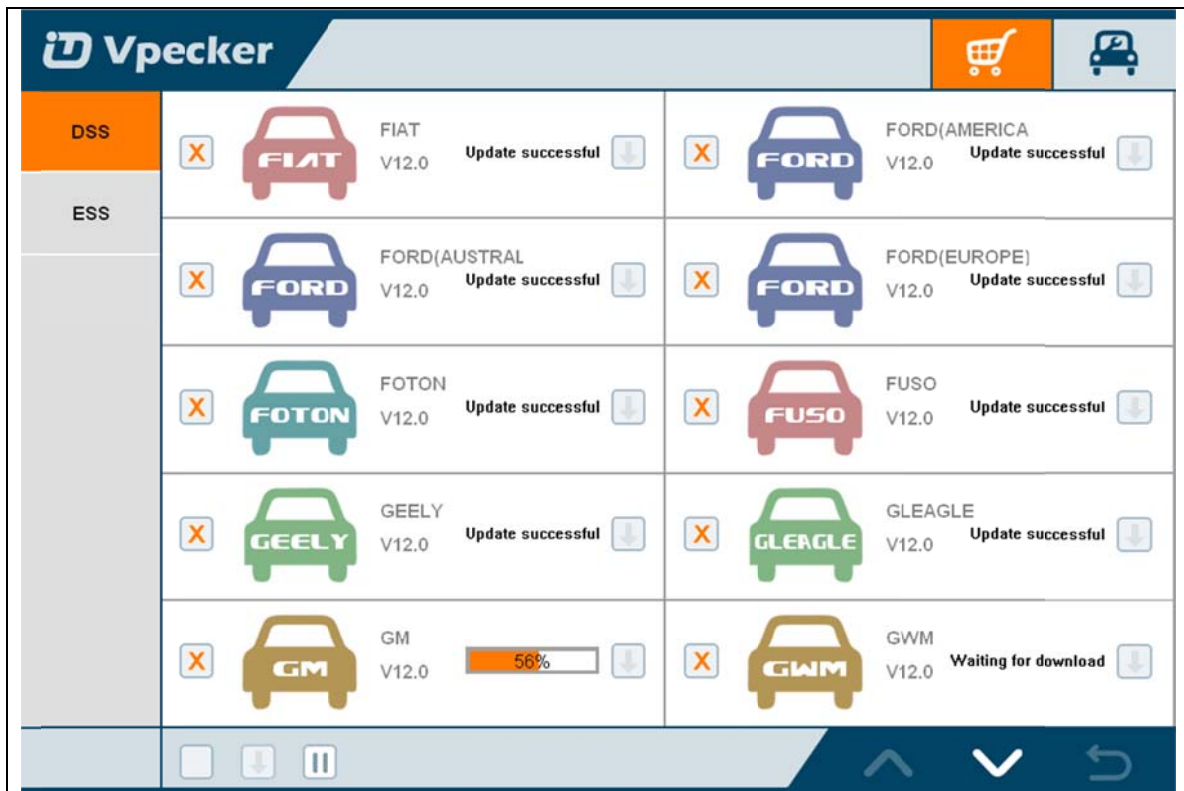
iD Vpecker

DSS

ESS

| | | | |
|---|---|---|---|
| X | FIAT | FIAT V12.0 | Update successful |
| X | FORD | FORD(AMERICA V12.0 | Update successful |
| X | FORD | FORD(AUSTRAL V12.0 | Update successful |
| X | FORD | FORD(EUROPE) V12.0 | Update successful |
| X | FOTON | FOTON V12.0 | Update successful |
| X | FUSO | FUSO V12.0 | Update successful |
| X | GEELY | GEELY V12.0 | Update successful |
| X | GLEAGLE | GLEAGLE V12.0 | Update successful |
| X | GM | GM V12.0 | 56% |
| X | GWM | GWM V12.0 | Waiting for download |